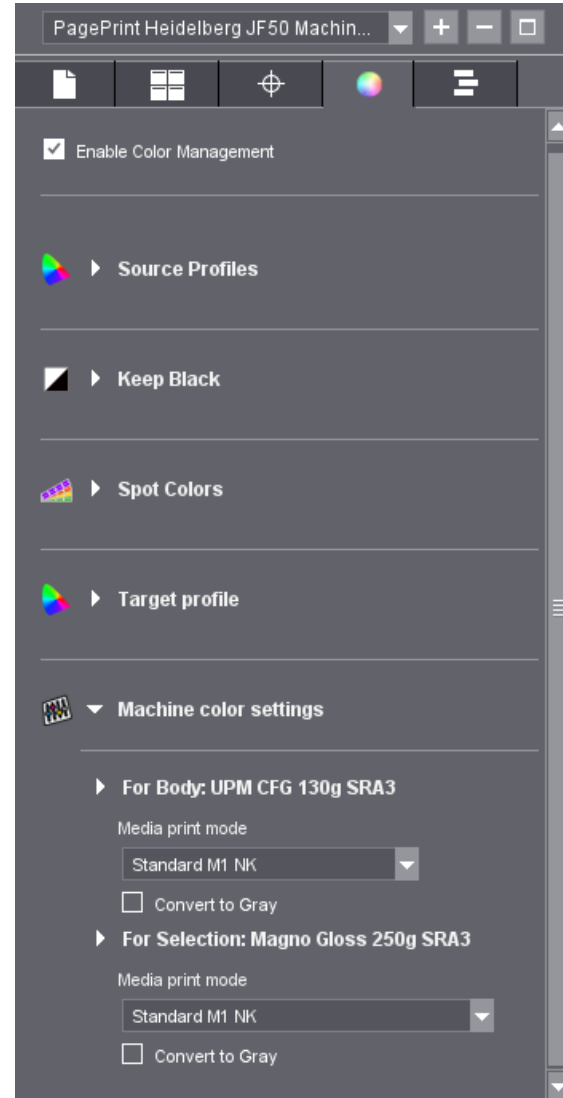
PagePrint Heidelberg JF50 Machin...

Enable Color Management

Source Profiles

Keep Black

Spot Colors

Target profile

Machine color settings

For Body: UPM CFG 130g SRA3

Media print mode

Standard M1 NK

Convert to Gray

For Selection: Magno Gloss 250g SRA3

Media print mode

Standard M1 NK

Convert to Gray